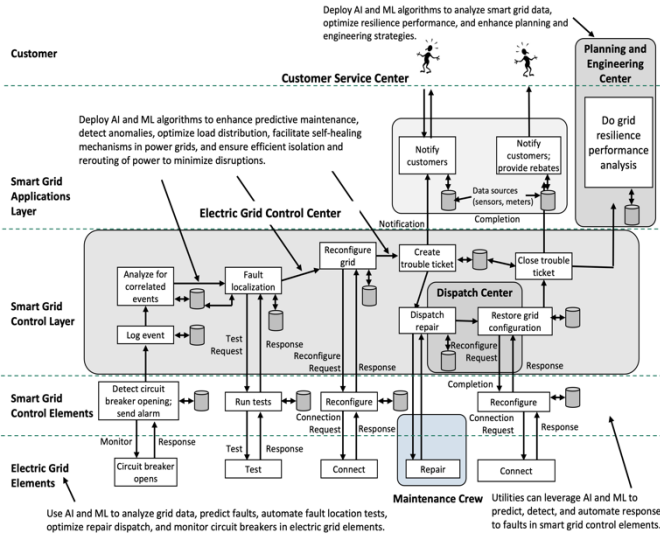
Deploy AI and ML algorithms to analyze smart grid data, optimize resilience performance, and enhance planning and engineering strategies.

Customer

Customer Service Center

Planning and Engineering Center

Deploy AI and ML algorithms to enhance predictive maintenance, detect anomalies, optimize load distribution, facilitate self-healing mechanisms in power grids, and ensure efficient isolation and rerouting of power to minimize disruptions.

Notify customers

Notify customers; provide rebates

Do grid resilience performance analysis

Smart Grid Applications Layer

Data sources (sensors, meters)

Electric Grid Control Center

Notification

Completion

Smart Grid Control Layer

Analyze for correlated events

Fault localization

Reconfigure grid

Create trouble ticket

Close trouble ticket

Dispatch Center

Log event

Test Request

Response

Reconfigure Request

Response

Dispatch repair

Restore grid configuration

Reconfigure Request

Response

Smart Grid Control Elements

Detect circuit breaker opening; send alarm

Run tests

Reconfigure

Completion

Reconfigure

Monitor

Response

Test

Response

Connection Request

Response

Connection Request

Response

Electric Grid Elements

Circuit breaker opens

Test

Connect

Repair

Connect

Maintenance Crew

Use AI and ML to analyze grid data, predict faults, automate fault location tests, optimize repair dispatch, and monitor circuit breakers in electric grid elements.

Utilities can leverage AI and ML to predict, detect, and automate response to faults in smart grid control elements.